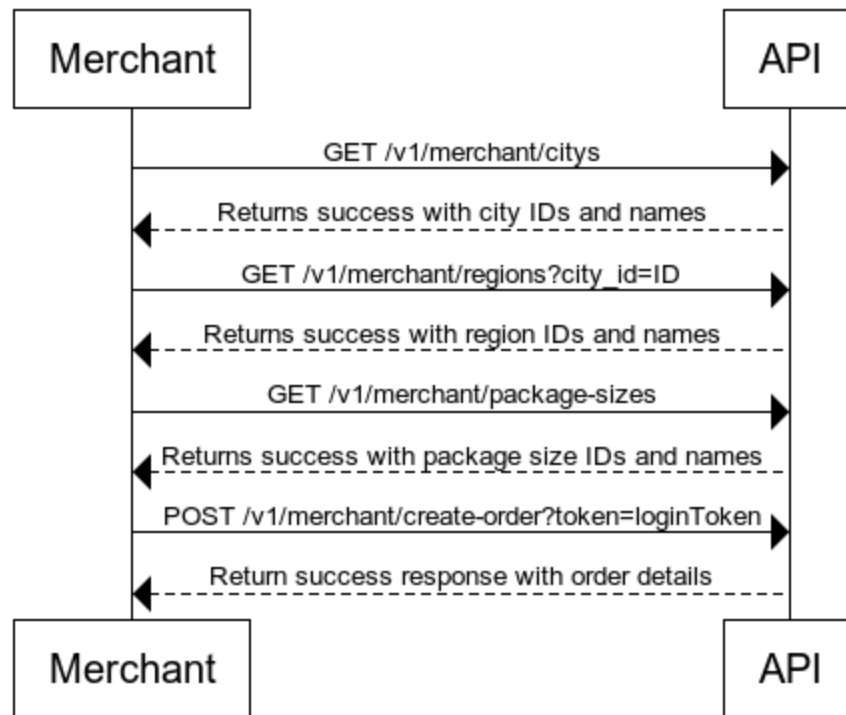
Merchant

API

GET /v1/merchant/citys

Returns success with city IDs and names

GET /v1/merchant/regions?city_id=ID

Returns success with region IDs and names

GET /v1/merchant/package-sizes

Returns success with package size IDs and names

POST /v1/merchant/create-order?token=loginToken

Return success response with order details

Merchant

API